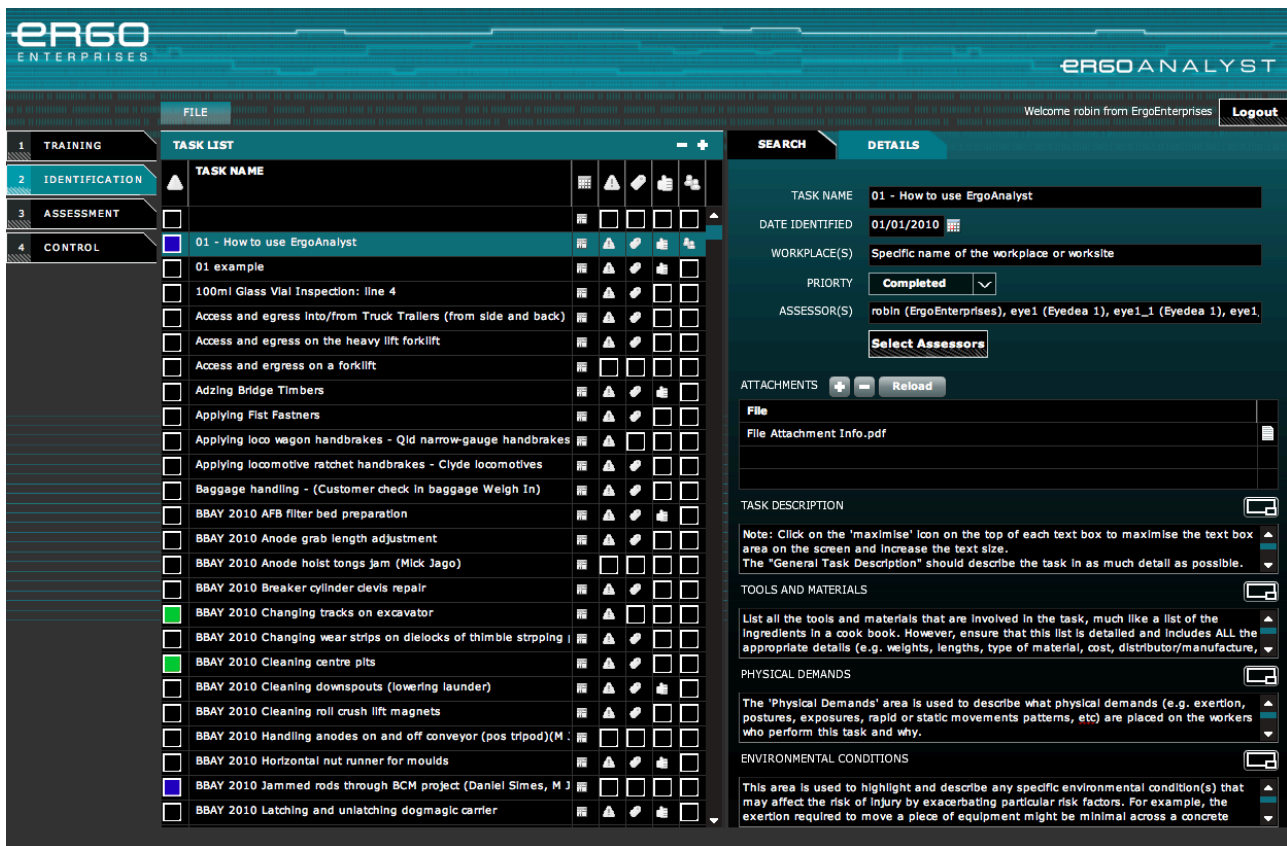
ERGO ENTERPRISES

ERGOANALYST

FILE

Welcome robin from ErgoEnterprises Logout

1 TRAINING
2 IDENTIFICATION
3 ASSESSMENT
4 CONTROL

TASK LIST

TASK NAME

01 - How to use ErgoAnalyst
01 example
100ml Glass Vial Inspection: line 4
Access and egress into/from Truck Trailers (from side and back)
Access and egress on the heavy lift forklift
Access and ergress on a forklift
Adzing Bridge Timbers
Applying Fist Fastners
Applying loco wagon handbrakes - Qld narrow-gauge handbrakes
Applying locomotive ratchet handbrakes - Clyde locomotives
Baggage handling - (Customer check in baggage Weigh In)
BBAY 2010 AFB filter bed preparation
BBAY 2010 Anode grab length adjustment
BBAY 2010 Anode hoist tongs jam (Mick Jago)
BBAY 2010 Breaker cylinder clevis repair
BBAY 2010 Changing tracks on excavator
BBAY 2010 Changing wear strips on dielocks of thimble strpping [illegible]
BBAY 2010 Cleaning centre pits
BBAY 2010 Cleaning downspouts (lowering launder)
BBAY 2010 Cleaning roll crush lift magnets
BBAY 2010 Handling anodes on and off conveyor (pos tripod)(M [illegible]
BBAY 2010 Horizontal nut runner for moulds
BBAY 2010 Jammed rods through BCM project (Daniel Simes, M J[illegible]
BBAY 2010 Latching and unlatching dogmagic carrier

SEARCH DETAILS

TASK NAME 01 - How to use ErgoAnalyst
DATE IDENTIFIED 01/01/2010
WORKPLACE(S) Specific name of the workplace or worksite
PRIORTY Completed
ASSESSOR(S) robin (ErgoEnterprises), eye1 (Eyedea 1), eye1_1 (Eyedea 1), eye1
Select Assessors

ATTACHMENTS Reload

File
File Attachment Info.pdf

TASK DESCRIPTION
Note: Click on the 'maximise' icon on the top of each text box to maximise the text box area on the screen and increase the text size.
The "General Task Description" should describe the task in as much detail as possible.

TOOLS AND MATERIALS
List all the tools and materials that are involved in the task, much like a list of the ingredients in a cook book. However, ensure that this list is detailed and includes ALL the appropriate details (e.g. weights, lengths, type of material, cost, distributor/manufacture,

PHYSICAL DEMANDS
The 'Physical Demands' area is used to describe what physical demands (e.g. exertion, postures, exposures, rapid or static movements patterns, etc) are placed on the workers who perform this task and why.

ENVIRONMENTAL CONDITIONS
This area is used to highlight and describe any specific environmental condition(s) that may affect the risk of injury by exacerbating particular risk factors. For example, the exertion required to move a piece of equipment might be minimal across a concrete